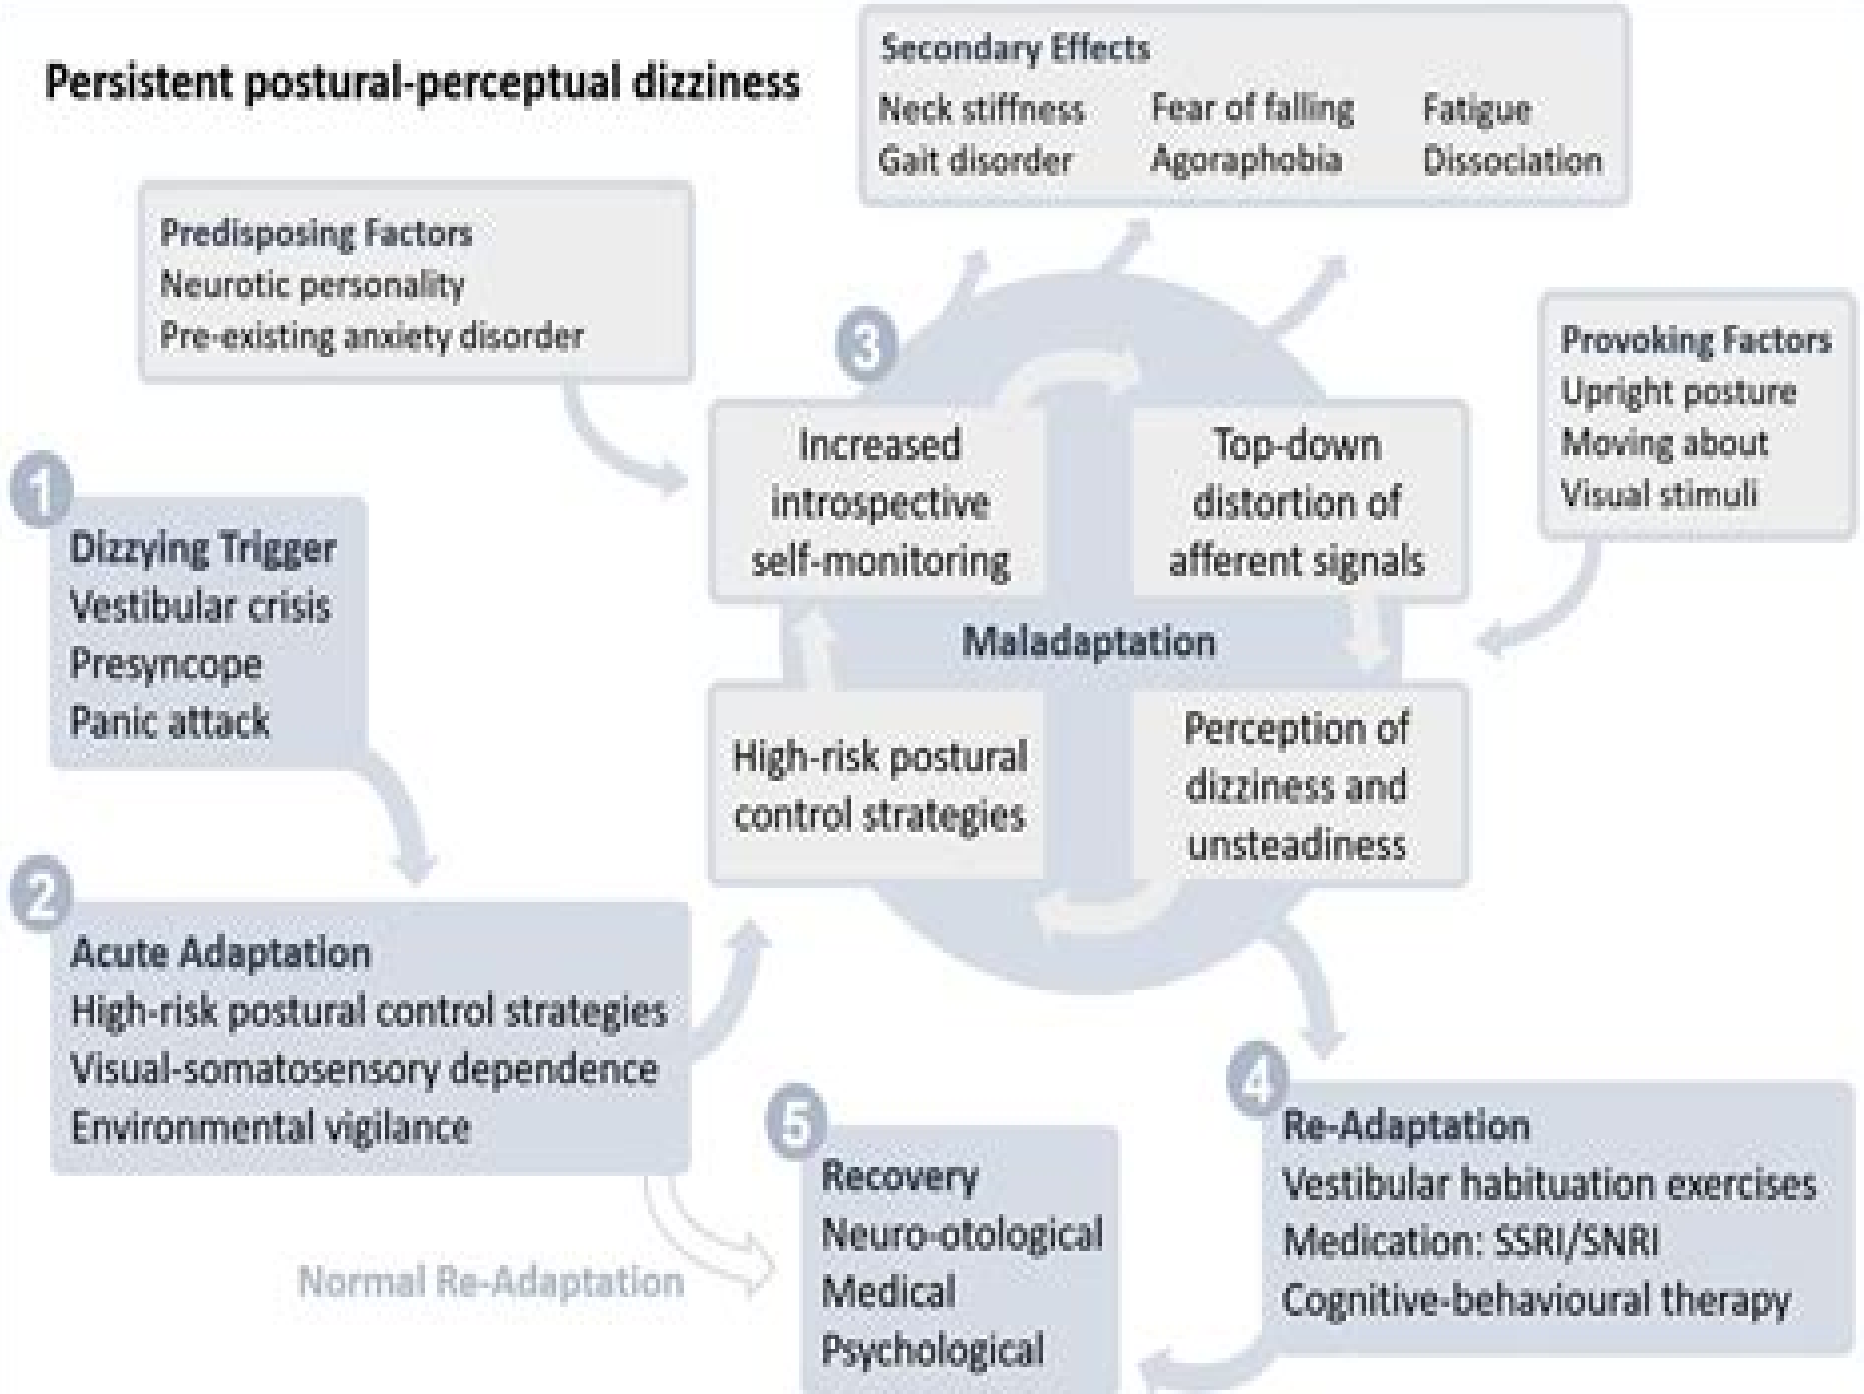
Persistent postural-perceptual dizziness

Secondary Effects
Neck stiffness
Gait disorder
Fear of falling
Agoraphobia
Fatigue
Dissociation

Predisposing Factors
Neurotic personality
Pre-existing anxiety disorder

3

Provoking Factors
Upright posture
Moving about
Visual stimuli

Increased introspective self-monitoring

Top-down distortion of afferent signals

Maladaptation

High-risk postural control strategies

Perception of dizziness and unsteadiness

1

Dizzying Trigger
Vestibular crisis
Presyncope
Panic attack

2

Acute Adaptation
High-risk postural control strategies
Visual-somatosensory dependence
Environmental vigilance

4

Re-Adaptation
Vestibular habituation exercises
Medication: SSRI/SNRI
Cognitive-behavioural therapy

5

Recovery
Neuro-otological
Medical
Psychological

Normal Re-Adaptation